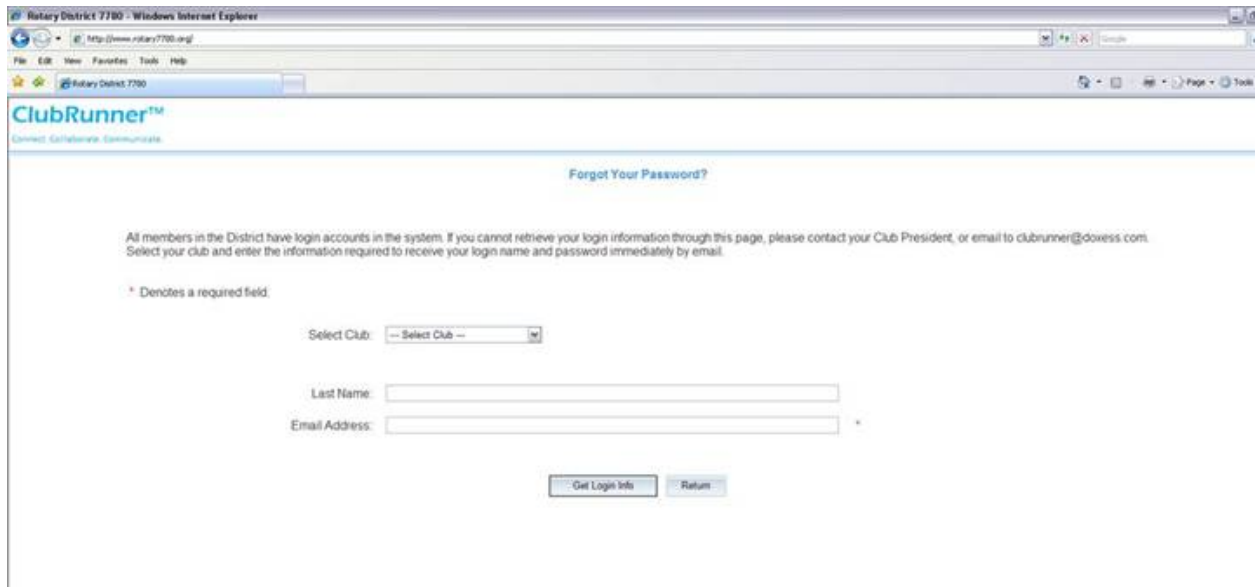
Rotary District 7780 - Windows Internet Explorer

http://www.rotary7780.org/

Google

File Edit View Favorites Tools Help

Rotary District 7780

Page · Tools

ClubRunner™

Connect. Collaborate. Communicate.

Forgot Your Password?

All members in the District have login accounts in the system. If you cannot retrieve your login information through this page, please contact your Club President, or email to clubrunner@doxess.com. Select your club and enter the information required to receive your login name and password immediately by email.

* Denotes a required field.

Select Club: --- Select Club ---

Last Name:

Email Address: *

Get Login Info Return